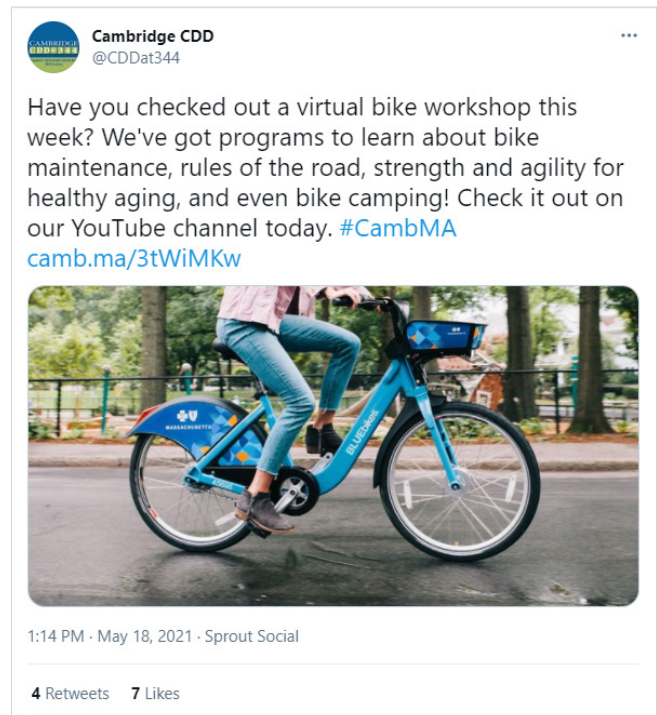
Cambridge CDD
@CDDat344

Have you checked out a virtual bike workshop this week? We've got programs to learn about bike maintenance, rules of the road, strength and agility for healthy aging, and even bike camping! Check it out on our YouTube channel today. #CambMA
camb.ma/3tWiMKw

MASSACHUSETTS
BLUEbikes

1:14 PM · May 18, 2021 · Sprout Social

4 Retweets 7 Likes